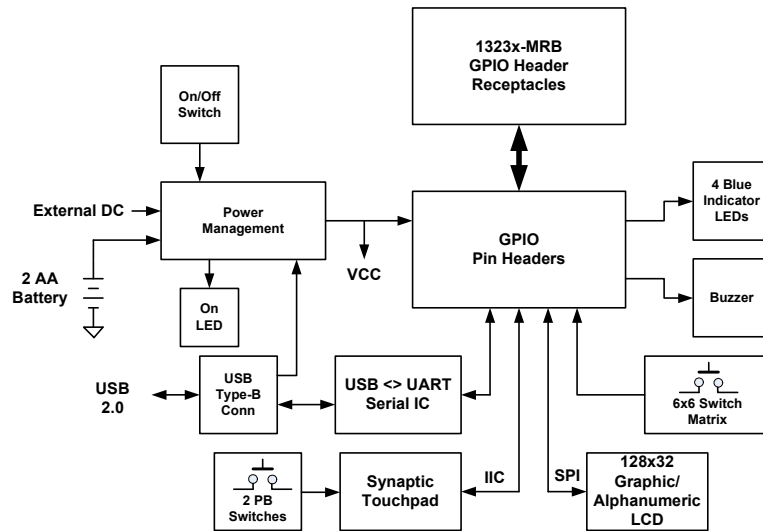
1323x-MRB
GPIO Header
Receptacles

On/Off
Switch

External DC

Power
Management

2 AA
Battery

VCC

GPIO
Pin Headers

4 Blue
Indicator
LEDs

Buzzer

On
LED

USB
2.0

USB
Type-B
Conn

USB <> UART
Serial IC

6x6 Switch
Matrix

2 PB
Switches

Synaptic
Touchpad

IIC

SPI

128x32
Graphic/
Alphanumeric
LCD